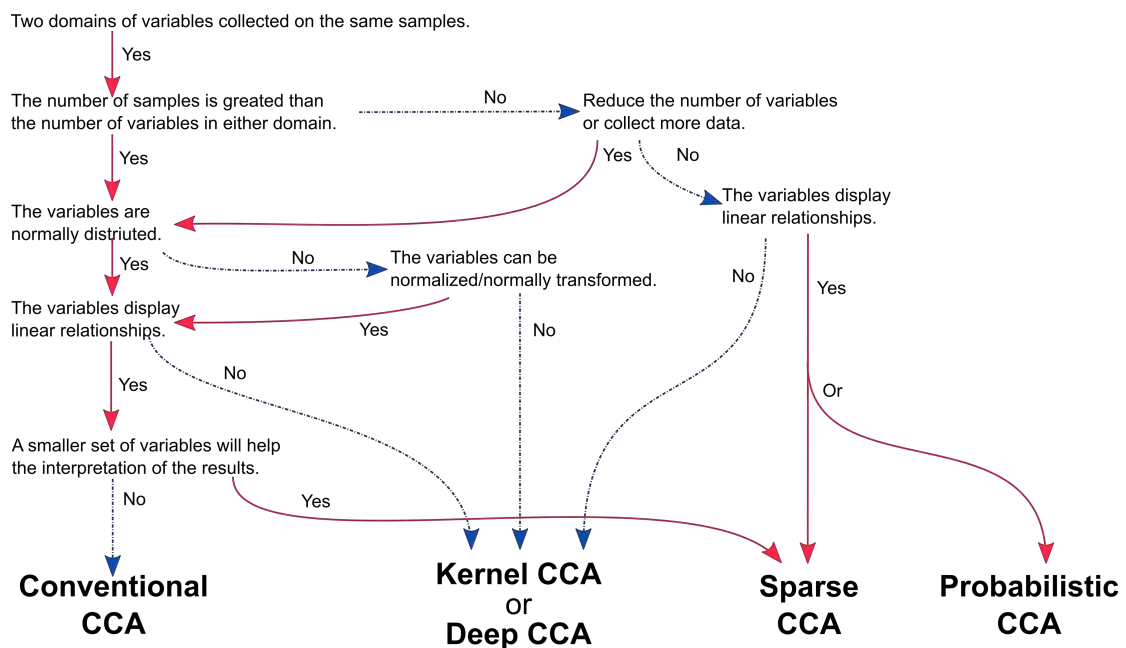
Two domains of variables collected on the same samples.

Yes

The number of samples is greated than the number of variables in either domain.

No

Reduce the number of variables or collect more data.

Yes

Yes

No

The variables are normally distriuted.

The variables display linear relationships.

Yes

No

The variables can be normalized/normally transformed.

No

Yes

The variables display linear relationships.

Yes

No

No

Yes

Or

A smaller set of variables will help the interpretation of the results.

No

Yes

Conventional CCA

Kernel CCA or Deep CCA

Sparse CCA

Probabilistic CCA